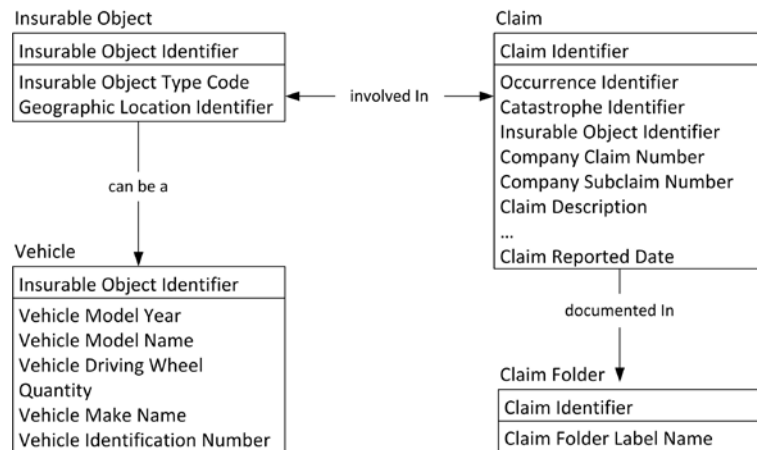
Insurable Object

Insurable Object Identifier

Insurable Object Type Code
Geographic Location Identifier

involved In

Claim

Claim Identifier

Occurrence Identifier
Catastrophe Identifier
Insurable Object Identifier
Company Claim Number
Company Subclaim Number
Claim Description
...
Claim Reported Date

can be a

Vehicle

Insurable Object Identifier

Vehicle Model Year
Vehicle Model Name
Vehicle Driving Wheel Quantity
Vehicle Make Name
Vehicle Identification Number

documented In

Claim Folder

Claim Identifier

Claim Folder Label Name